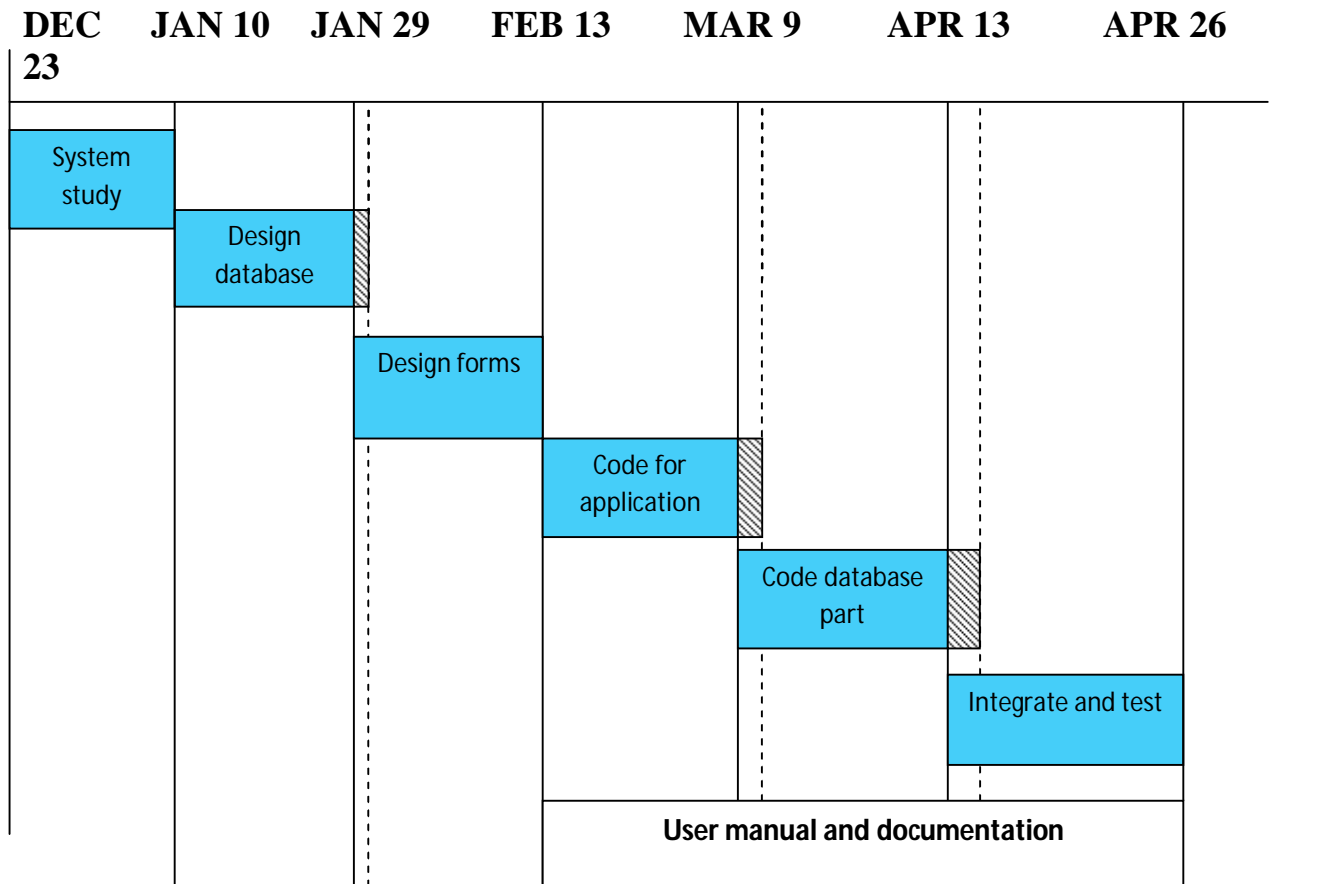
| DEC 23 | JAN 10 | JAN 29 | FEB 13 | MAR 9 | APR 13 | APR 26 |
|---|---|---|---|---|---|---|

System study

Design database

Design forms

Code for application

Code database part

Integrate and test

**User manual and documentation**